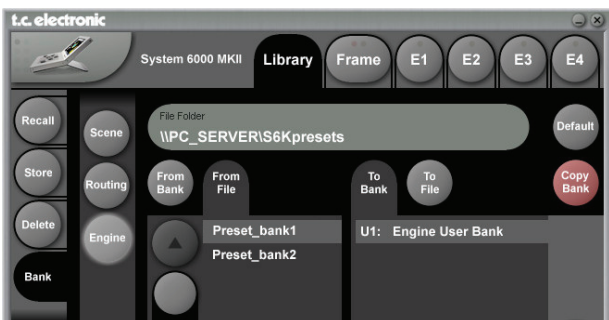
t.c. electronic

System 6000 MKII

Library

Frame

E1

E2

E3

E4

Recall

Store

Delete

Bank

Scene

Routing

Engine

File Folder

\\PC_SERVER\S6Kpresets

Default

From Bank

From File

To Bank

To File

Copy Bank

Preset_bank1

Preset_bank2

U1: Engine User Bank